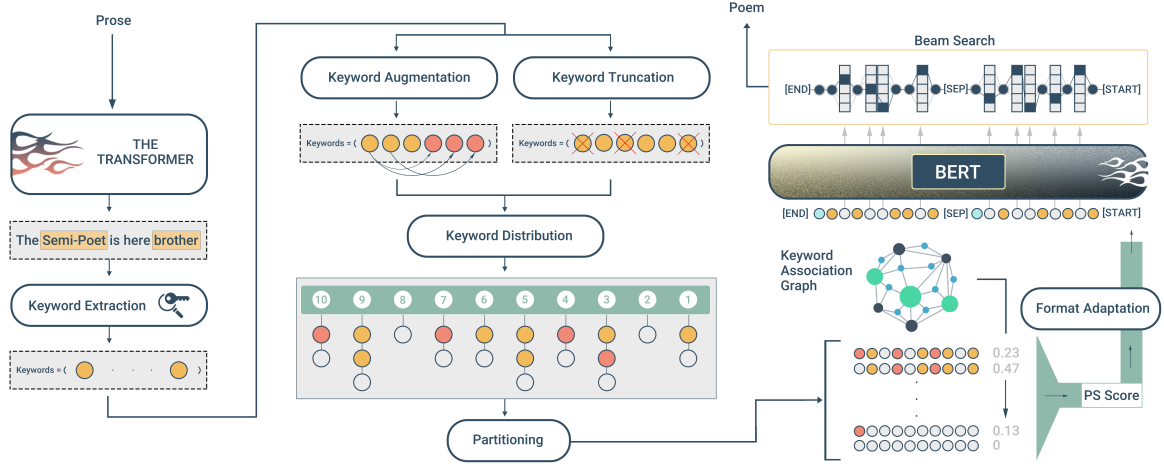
Prose

THE TRANSFORMER

The Semi-Poet is here brother

Keyword Extraction

Keywords = ( . . . )

Keyword Augmentation

Keyword Truncation

Keywords = (

Keywords = (

Keyword Distribution

10 9 8 7 6 5 4 3 2 1

Partitioning

Poem

Beam Search

[END] [SEP] [START]

BERT

[END] [SEP] [START]

Keyword Association Graph

Format Adaptation

0.23
0.47
.
.
.
0.13
0

PS Score